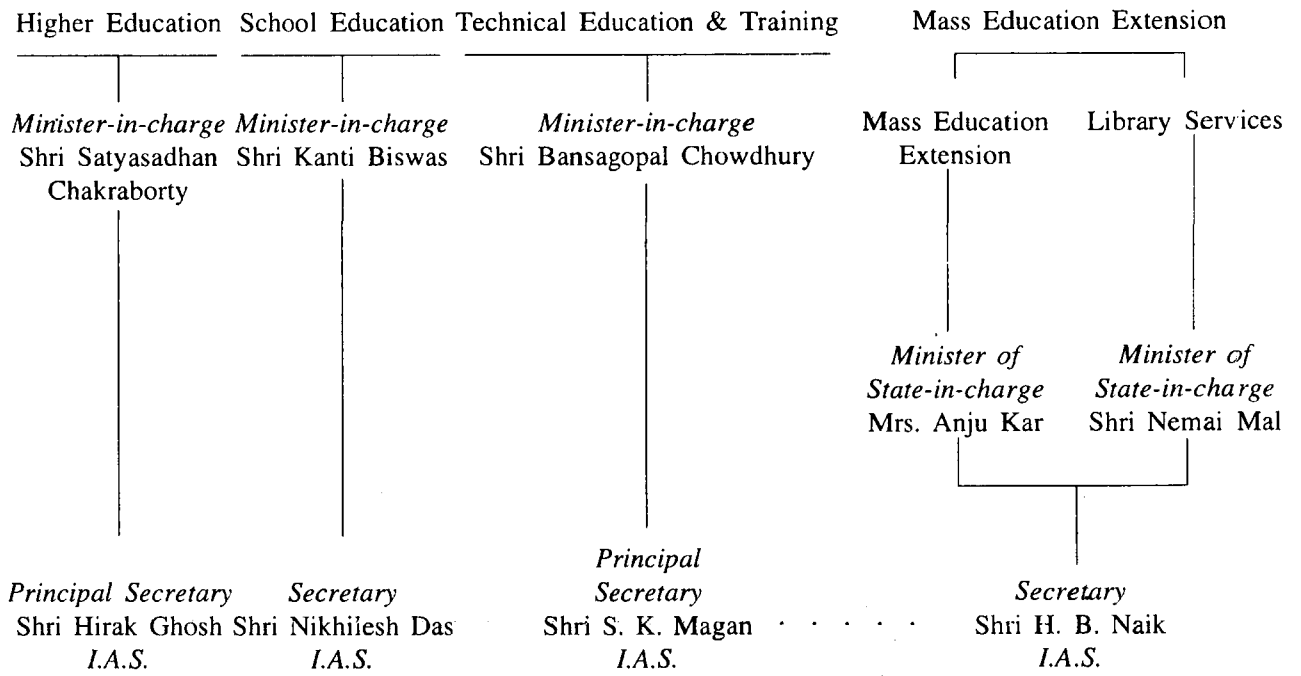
Higher Education

Minister-in-charge
Shri Satyasadhan Chakraborty

Principal Secretary
Shri Hirak Ghosh
I.A.S.

School Education

Minister-in-charge
Shri Kanti Biswas

Secretary
Shri Nikhilesh Das
I.A.S.

Technical Education & Training

Minister-in-charge
Shri Bansagopal Chowdhury

Principal Secretary
Shri S. K. Magan
I.A.S.

Mass Education Extension

Mass Education Extension

Minister of State-in-charge
Mrs. Anju Kar

Library Services

Minister of State-in-charge
Shri Nemai Mal

Secretary
Shri H. B. Naik
I.A.S.